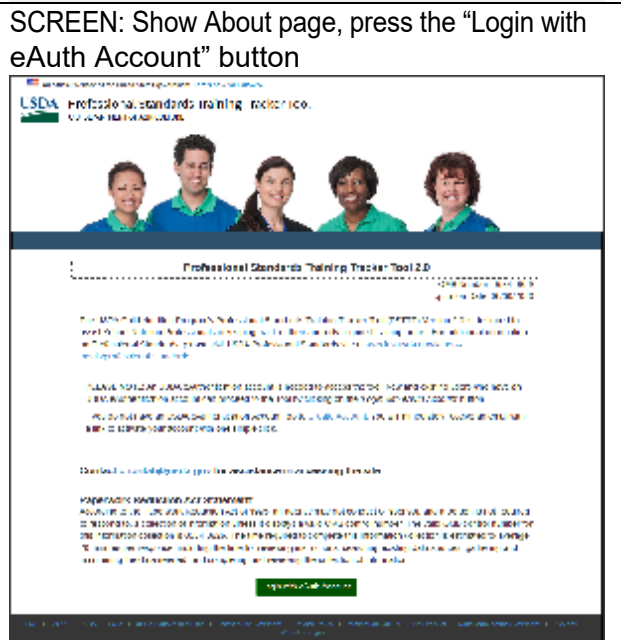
SCREEN: Show About page, press the “Login with eAuth Account” button

USDA Professional Standards Training Tracker Tool

Professional Standards Training Tracker Tool 2.0

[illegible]

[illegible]

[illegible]

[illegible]

Contact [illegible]

Paperwork Reduction Act Statement

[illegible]

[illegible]

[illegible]